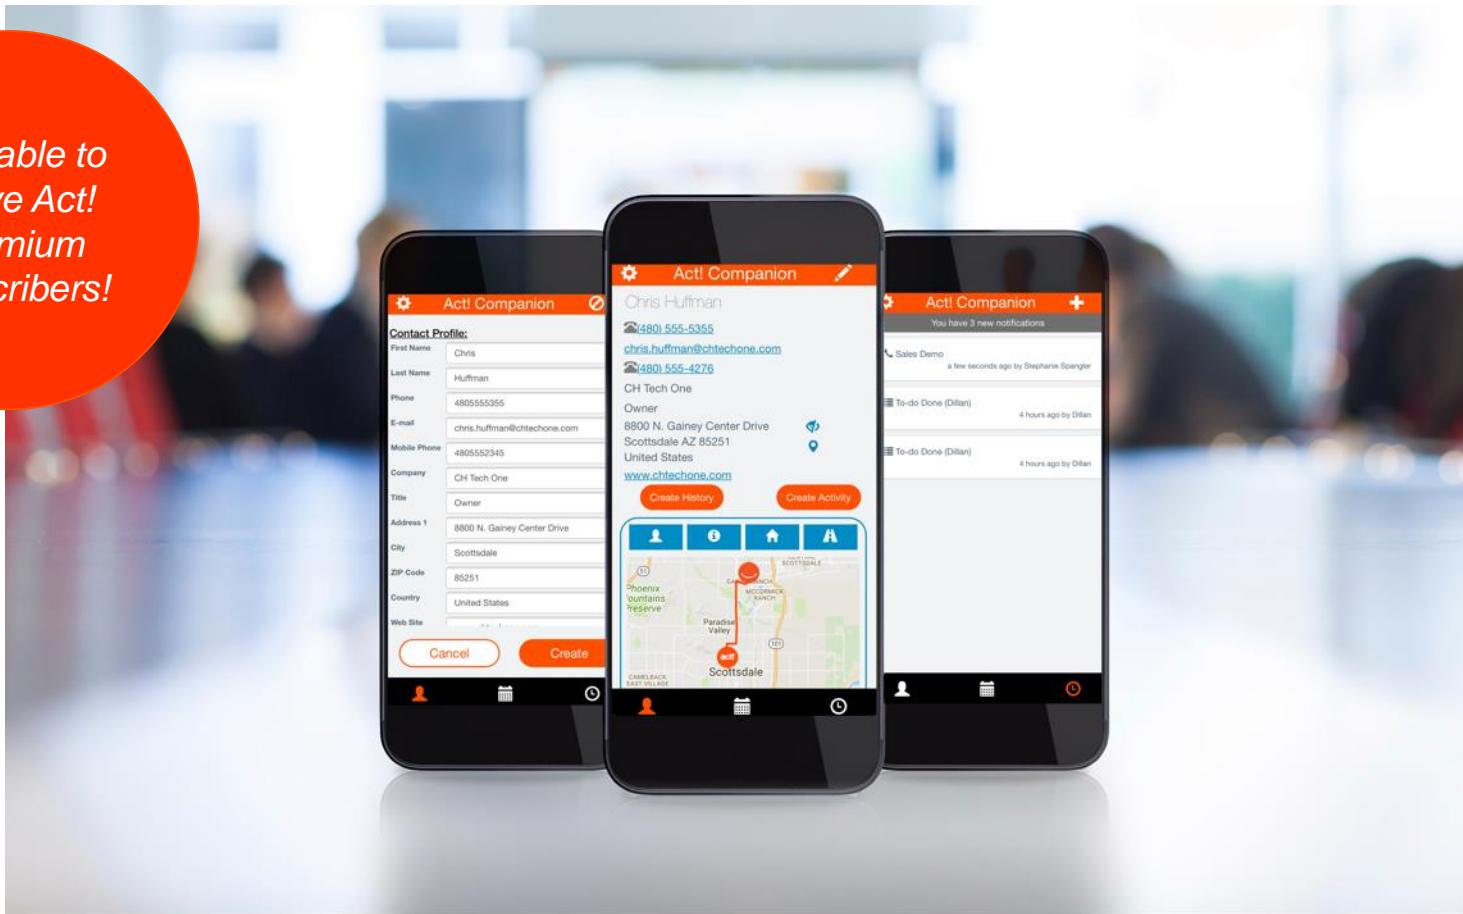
able to
e Act!
mium
cribers!

Act! Companion

Contact Profile:

| First Name | Chris |
|---|---|
| Last Name | Huffman |
| Phone | 4805555355 |
| E-mail | chris.huffman@chtechone.com |
| Mobile Phone | 4805552345 |
| Company | CH Tech One |
| Title | Owner |
| Address 1 | 8800 N. Gainey Center Drive |
| City | Scottsdale |
| ZIP Code | 85251 |
| Country | United States |
| Web Site | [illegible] |

Cancel
Create

Act! Companion

Chris Huffman
(480) 555-5355
chris.huffman@chtechone.com
(480) 555-4276
CH Tech One
Owner
8800 N. Gainey Center Drive
Scottsdale AZ 85251
United States
www.chtechone.com

Create History
Create Activity

Phoenix
Mountains
Preserve
Paradise
Valley
Scottsdale
act!
SCOTTSDALE
RANCH
MCCORMICK
RANCH
CAMELBACK
EAST VILLAGE

Act! Companion
You have 3 new notifications
Sales Demo
a few seconds ago by Stephanie Spangler
To-do Done (Dillan)
4 hours ago by Dillan
To-do Done (Dillan)
4 hours ago by Dillan